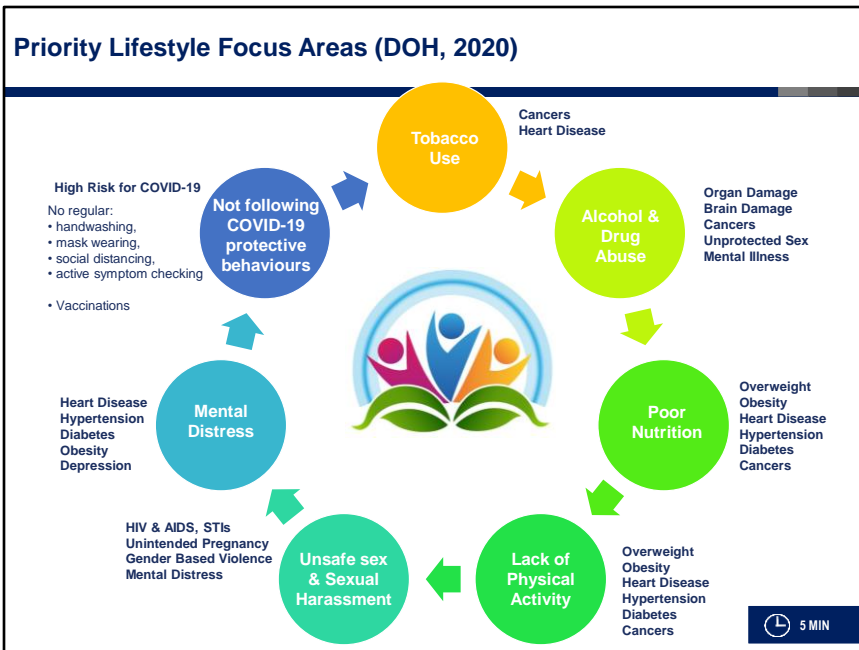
Priority Lifestyle Focus Areas (DOH, 2020)

Tobacco Use

Cancers
Heart Disease

Alcohol & Drug Abuse

Organ Damage
Brain Damage
Cancers
Unprotected Sex
Mental Illness

Poor Nutrition

Overweight
Obesity
Heart Disease
Hypertension
Diabetes
Cancers

Lack of Physical Activity

Overweight
Obesity
Heart Disease
Hypertension
Diabetes
Cancers

Unsafe sex & Sexual Harassment

HIV & AIDS, STIs
Unintended Pregnancy
Gender Based Violence
Mental Distress

Mental Distress

Heart Disease
Hypertension
Diabetes
Obesity
Depression

Not following COVID-19 protective behaviours

High Risk for COVID-19

No regular:
• handwashing,
• mask wearing,
• social distancing,
• active symptom checking

• Vaccinations

5 MIN